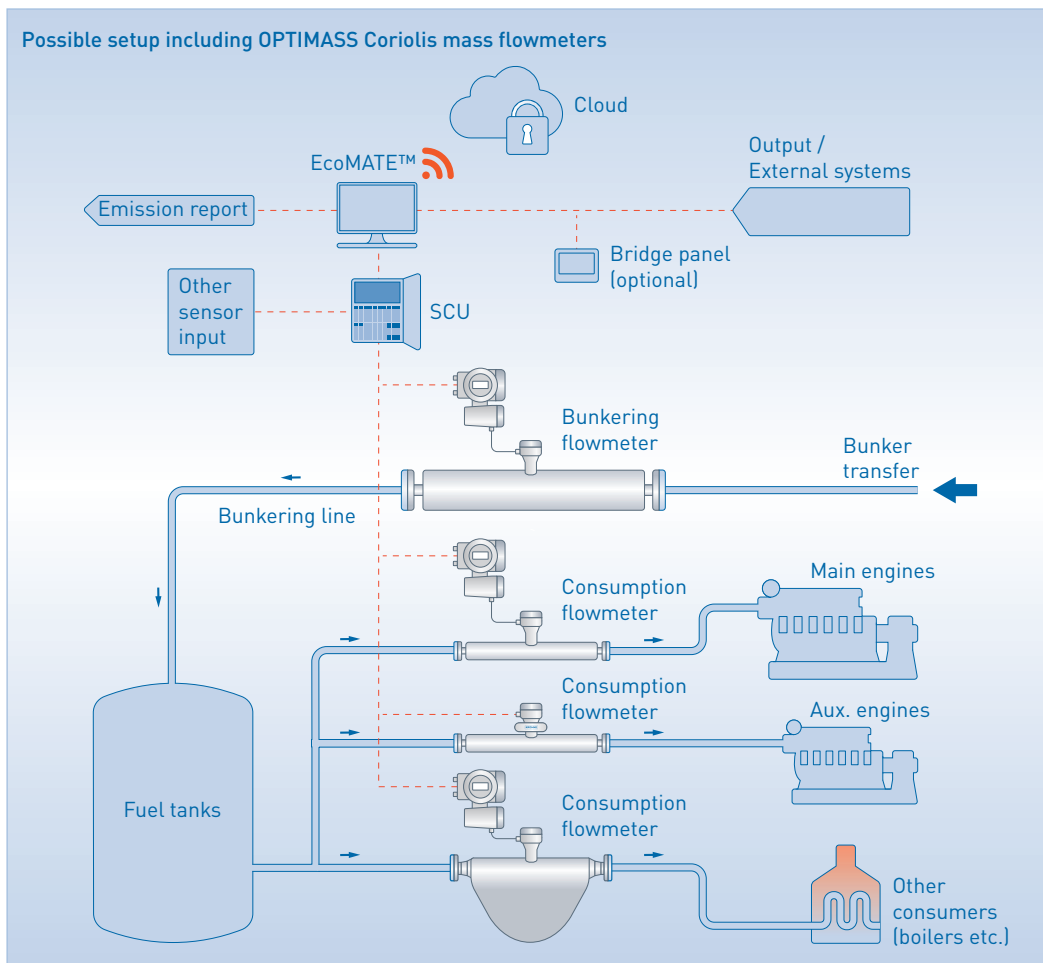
Possible setup including OPTIMASS Coriolis mass flowmeters

Cloud

EcoMATE™

Output / External systems

Emission report

Bridge panel (optional)

Other sensor input

SCU

Bunkering flowmeter

Bunker transfer

Bunkering line

Consumption flowmeter

Main engines

Consumption flowmeter

Aux. engines

Fuel tanks

Consumption flowmeter

Other consumers (boilers etc.)